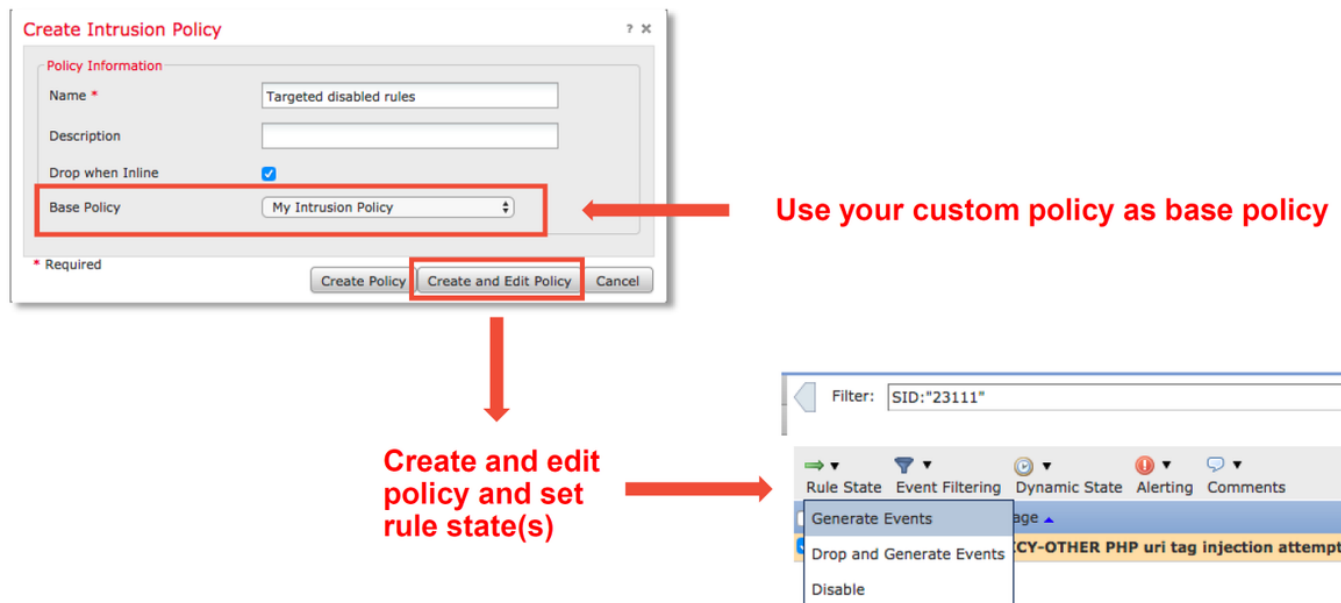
Create Intrusion Policy

? ×

Policy Information

Name *

Targeted disabled rules

Description

Drop when Inline

Base Policy

My Intrusion Policy

* Required

Create Policy

Create and Edit Policy

Cancel

Use your custom policy as base policy

Create and edit policy and set rule state(s)

Filter: SID:"23111"

Rule State

Event Filtering

Dynamic State

Alerting

Comments

Generate Events

Drop and Generate Events

Disable

age

CY-OTHER PHP uri tag injection attempt